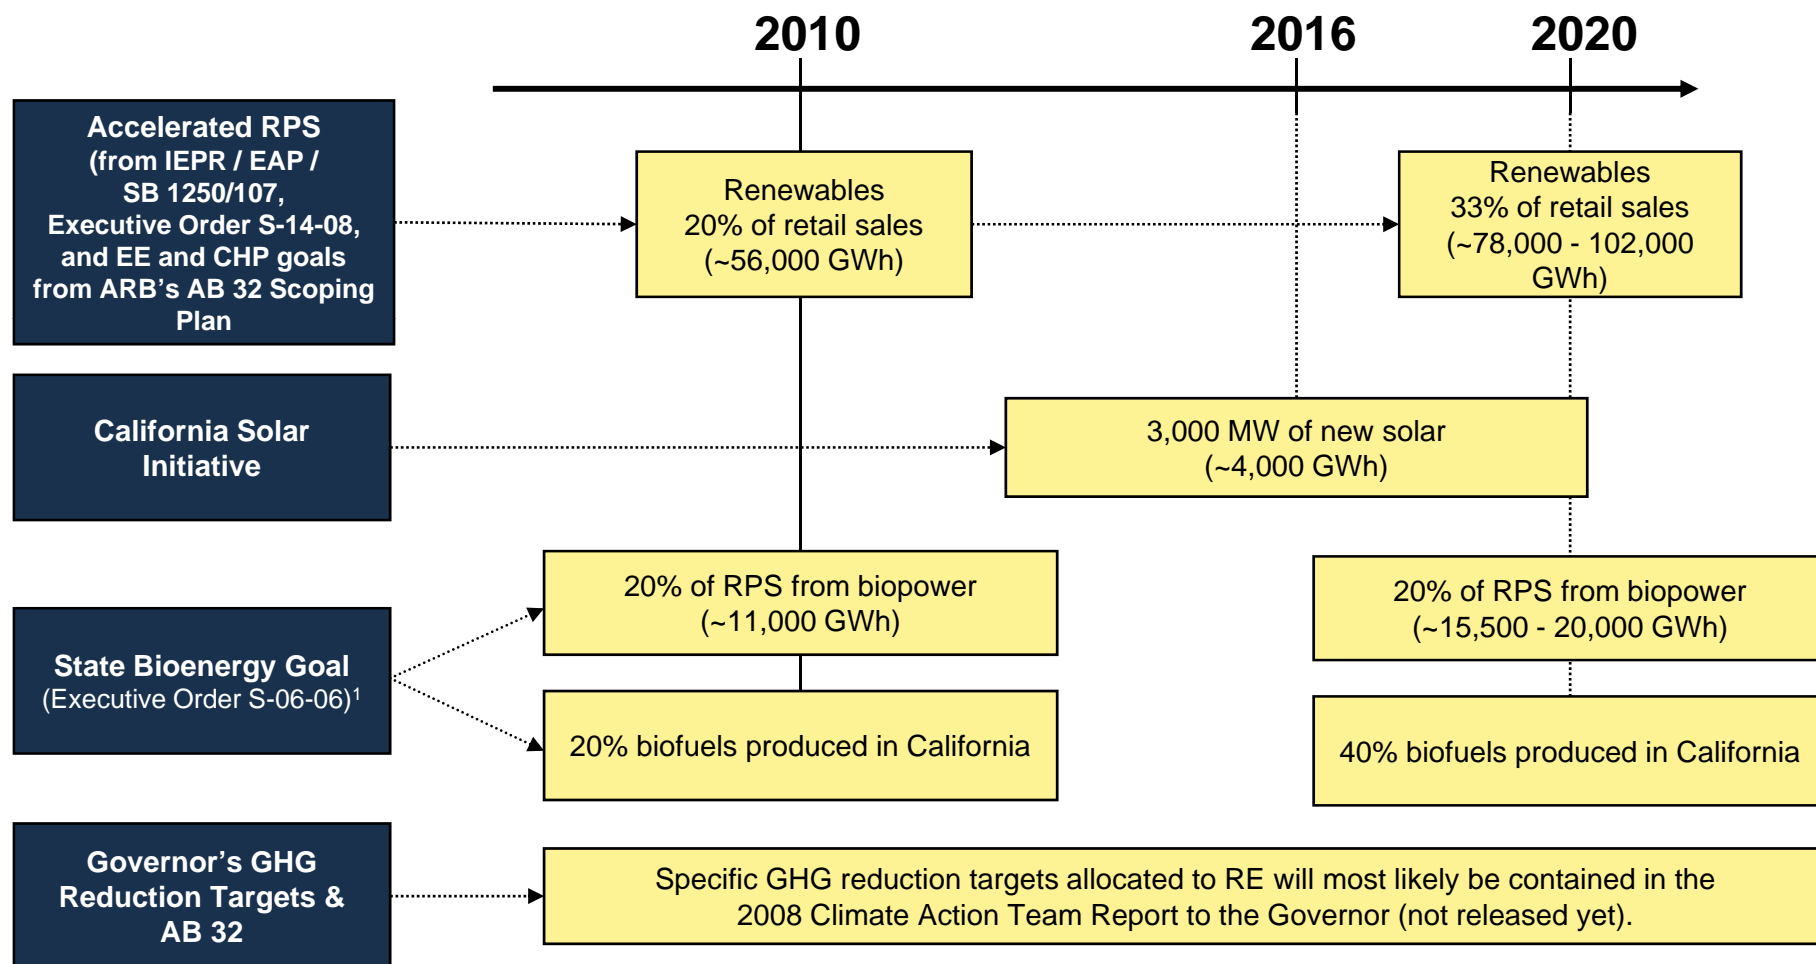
2010

2016

2020

Accelerated RPS (from IEPR / EAP / SB 1250/107, Executive Order S-14-08, and EE and CHP goals from ARB's AB 32 Scoping Plan

Renewables 20% of retail sales (~56,000 GWh)

Renewables 33% of retail sales (~78,000 - 102,000 GWh)

California Solar Initiative

3,000 MW of new solar (~4,000 GWh)

State Bioenergy Goal (Executive Order S-06-06)$^1$

20% of RPS from biopower (~11,000 GWh)

20% of RPS from biopower (~15,500 - 20,000 GWh)

20% biofuels produced in California

40% biofuels produced in California

Governor's GHG Reduction Targets & AB 32

Specific GHG reduction targets allocated to RE will most likely be contained in the 2008 Climate Action Team Report to the Governor (not released yet).